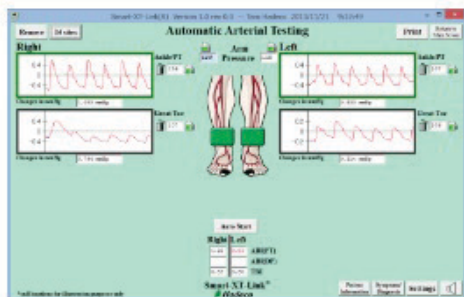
Smart-XT-Link(R) Version 1.0 ... Tom Andrew 2013/12/21 9:13:49

Remove | 10 sites

Automatic Arterial Testing

PRINT

Right

Ankle PT

Changes in mmHg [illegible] mmhg

Great Toe

Changes in mmHg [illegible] mmhg

Arm Pressure

Left

Ankle PT

Changes in mmHg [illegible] mmhg

Great Toe

Changes in mmHg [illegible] mmhg

Auto Start

| Right | Left | |
|---|---|---|
| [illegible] | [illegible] | ABI(PT) |
| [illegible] | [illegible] | ABI(DP) |
| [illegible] | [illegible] | TBI |

Smart-XT-Link®

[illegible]

Patient Information | Responses/Diagnosis | Settings

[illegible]